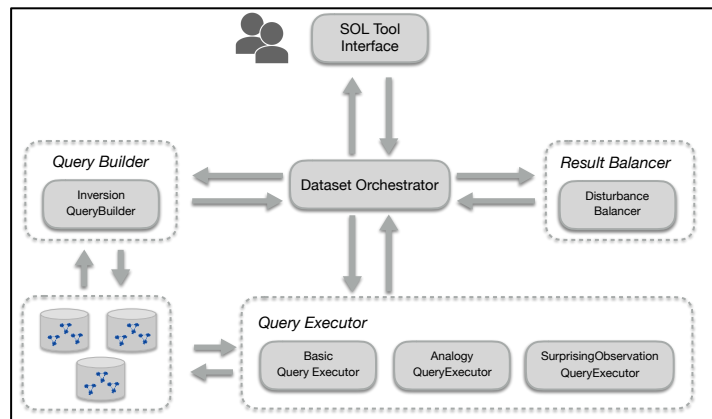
SOL Tool Interface

Query Builder

Inversion QueryBuilder

Dataset Orchestrator

Result Balancer

Disturbance Balancer

Query Executor

Basic Query Executor

Analogy QueryExecutor

SurprisingObservation QueryExecutor